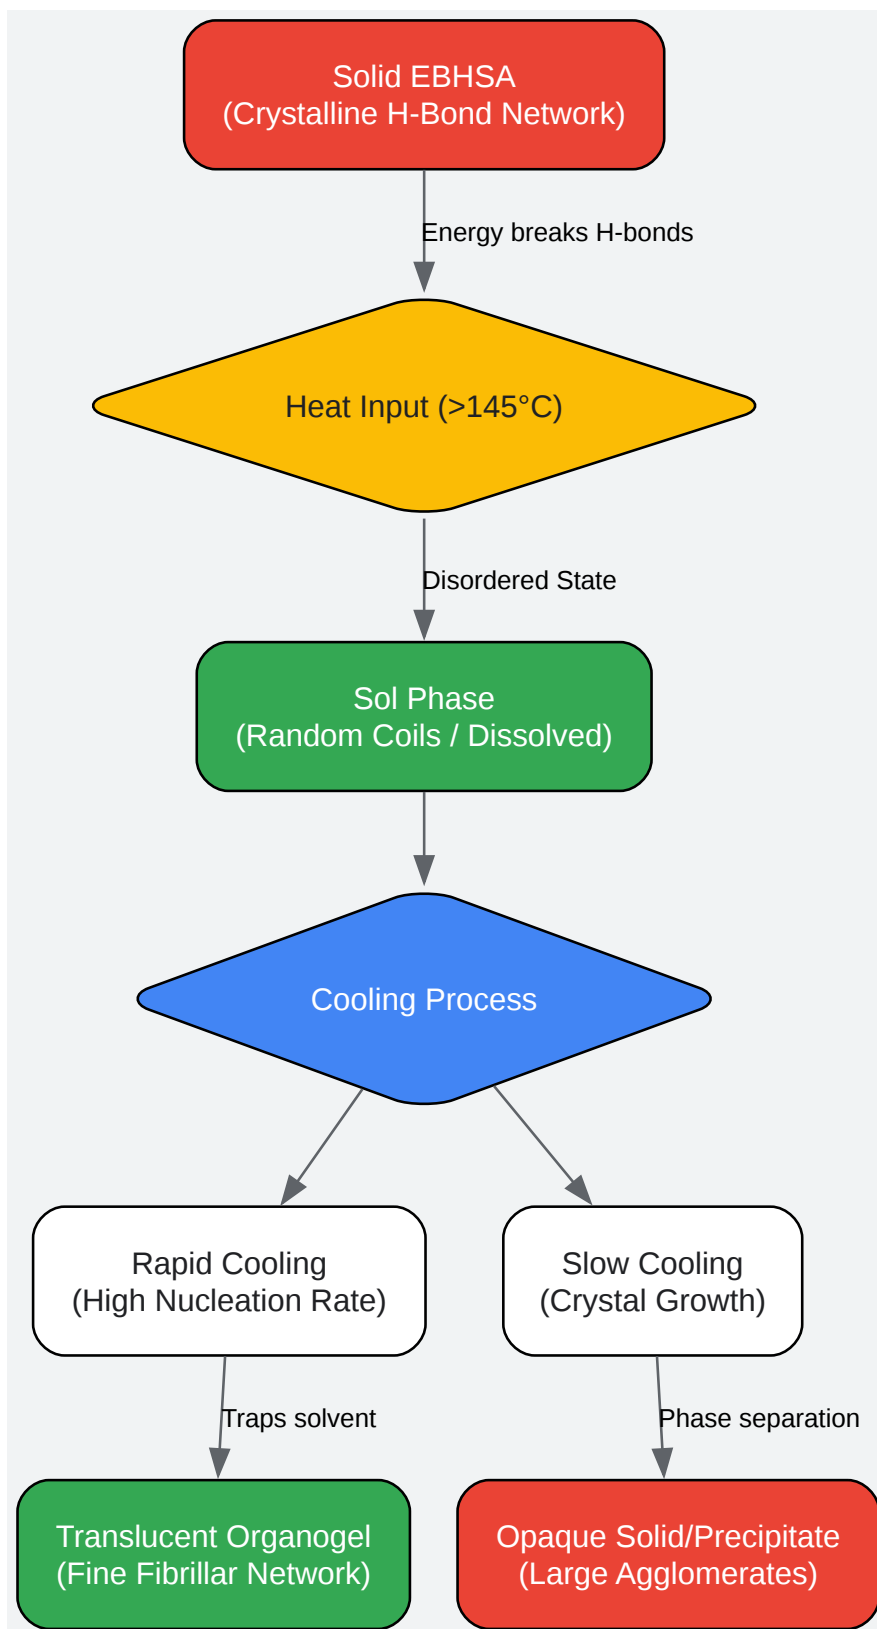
Solid EBHSA
(Crystalline H-Bond Network)

Energy breaks H-bonds

Heat Input (>145°C)

Disordered State

Sol Phase
(Random Coils / Dissolved)

Cooling Process

Rapid Cooling
(High Nucleation Rate)

Slow Cooling
(Crystal Growth)

Traps solvent

Phase separation

Translucent Organogel
(Fine Fibrillar Network)

Opaque Solid/Precipitate
(Large Agglomerates)